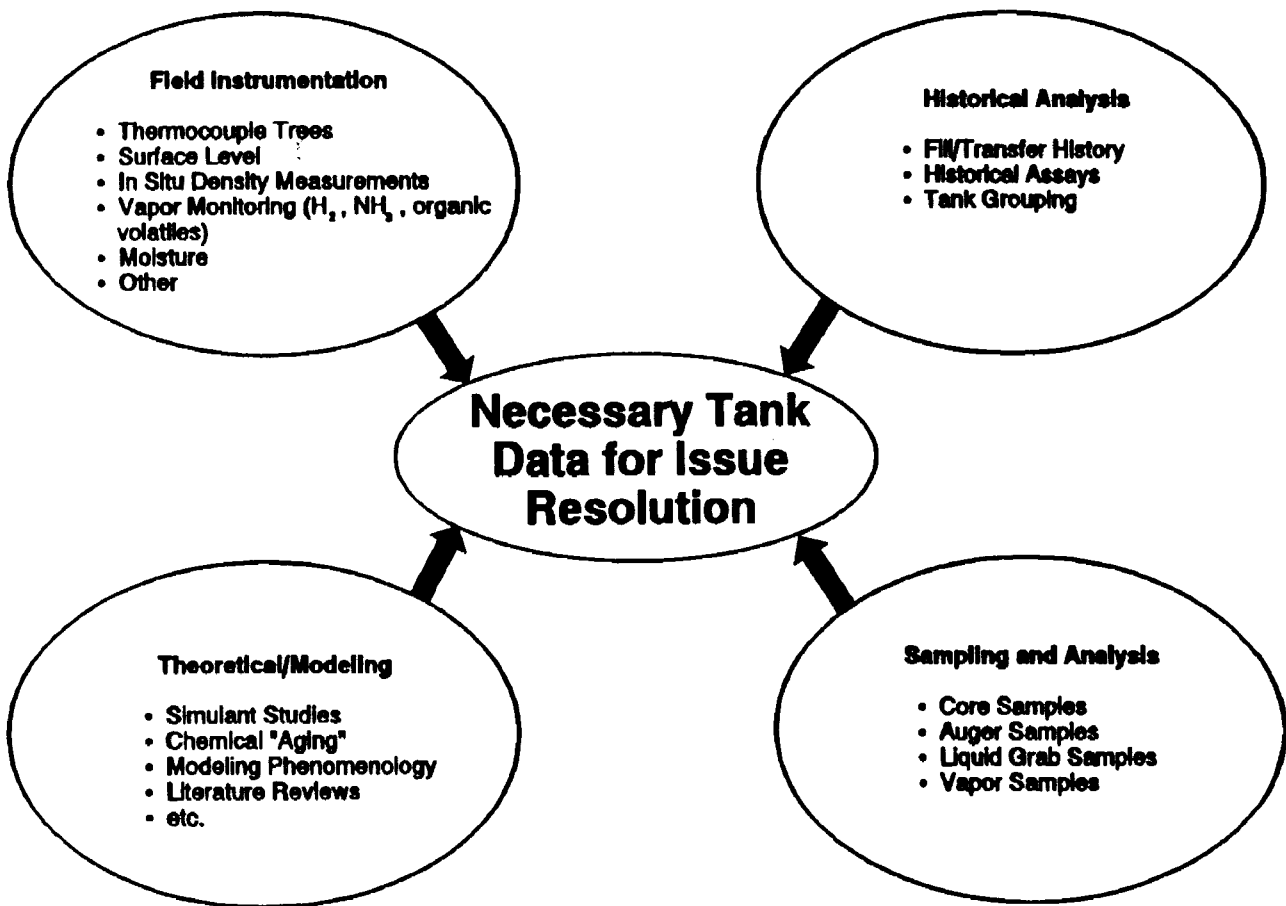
Field Instrumentation

- Thermocouple Trees
- Surface Level
- In Situ Density Measurements
- Vapor Monitoring ($H_2$, $NH_3$, organic volatiles)
- Moisture
- Other

Historical Analysis

- Fill/Transfer History
- Historical Assays
- Tank Grouping

Necessary Tank Data for Issue Resolution

Theoretical/Modeling

- Simulant Studies
- Chemical "Aging"
- Modeling Phenomenology
- Literature Reviews
- etc.

Sampling and Analysis

- Core Samples
- Auger Samples
- Liquid Grab Samples
- Vapor Samples